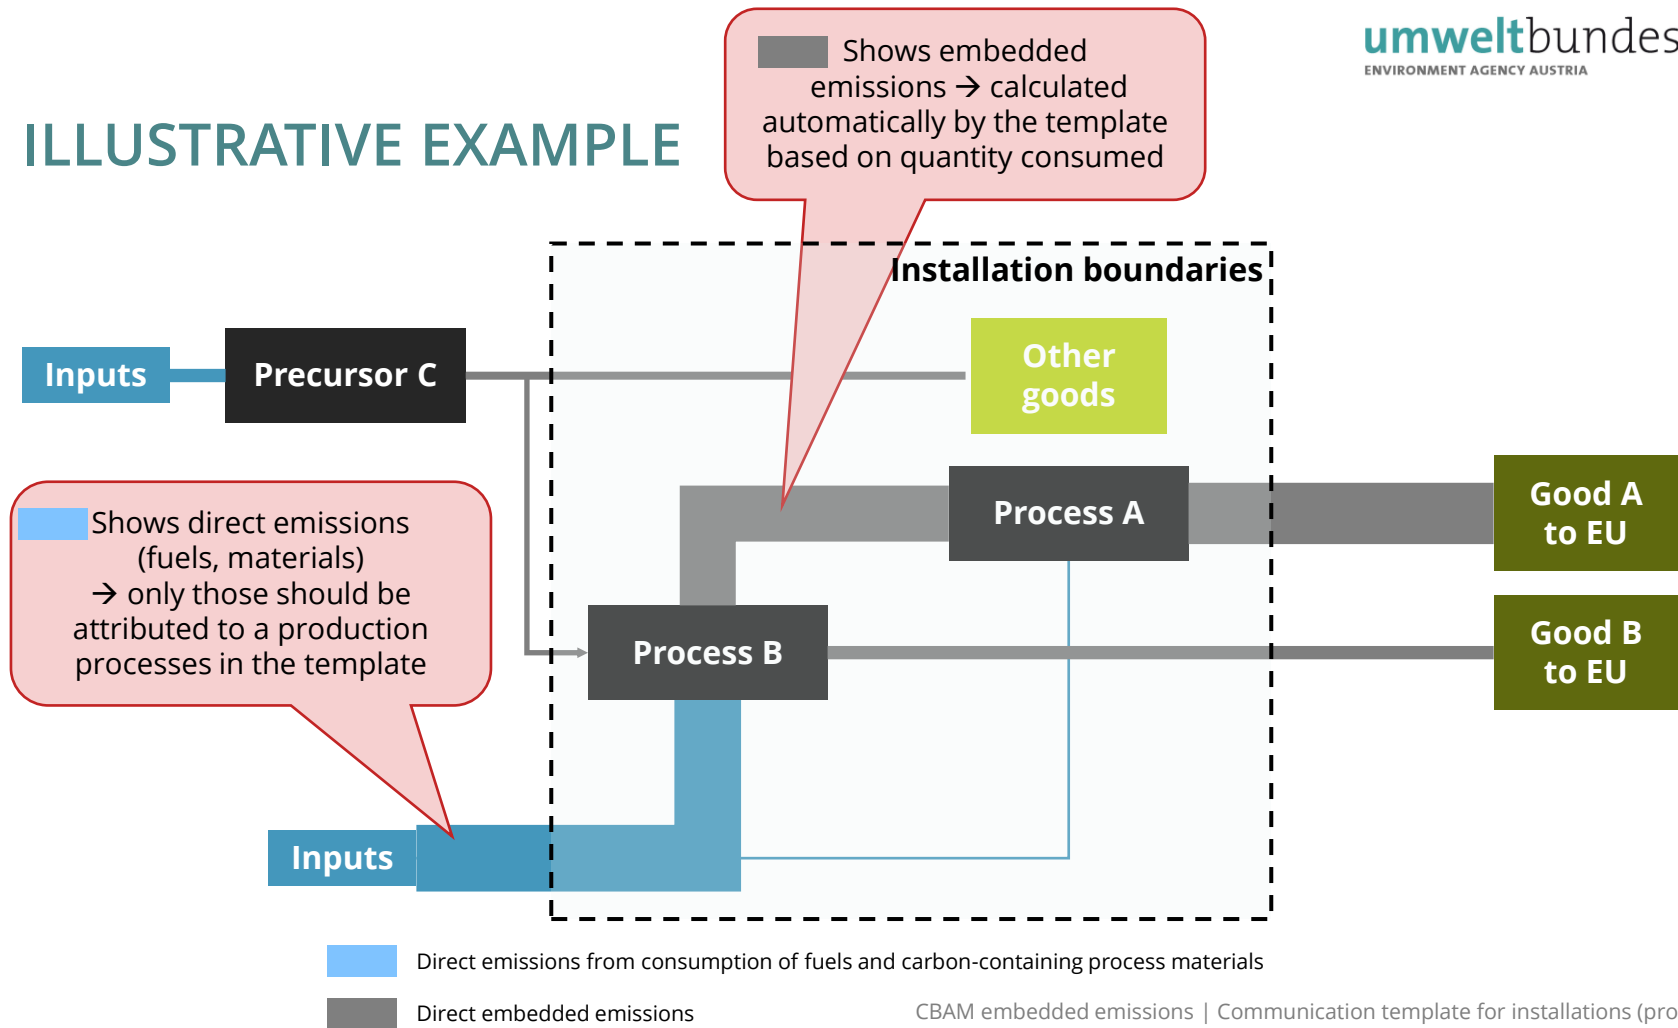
umweltbundes
ENVIRONMENT AGENCY AUSTRIA

ILLUSTRATIVE EXAMPLE

Shows embedded emissions → calculated automatically by the template based on quantity consumed

Installation boundaries

Inputs

Precursor C

Other goods

Process A

Good A to EU

Shows direct emissions (fuels, materials) → only those should be attributed to a production processes in the template

Process B

Good B to EU

Inputs

Direct emissions from consumption of fuels and carbon-containing process materials

Direct embedded emissions

CBAM embedded emissions | Communication template for installations (pro